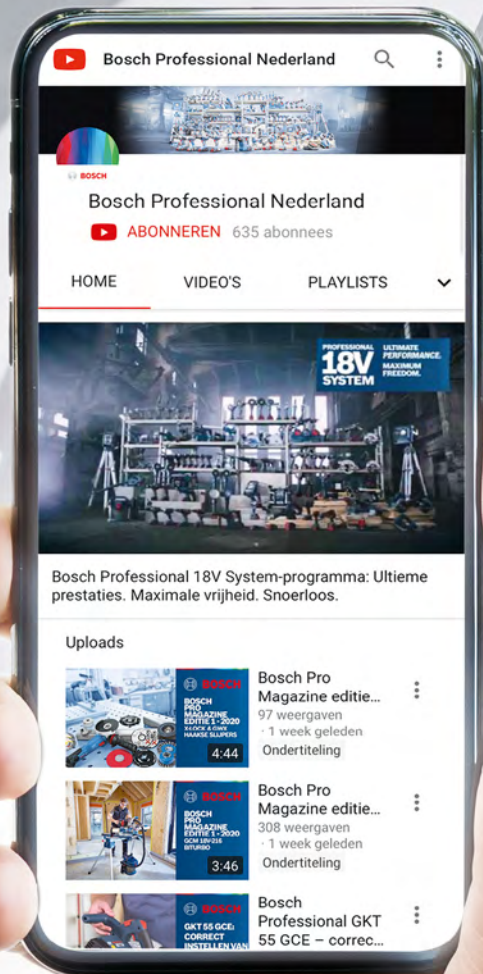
Bosch Professional Nederland

BOSCH

Bosch Professional Nederland

ABONNEREN 635 abonnees

HOME VIDEO'S PLAYLISTS

PROFESSIONAL 18V SYSTEM ULTIMATE PERFORMANCE. MAXIMUM FREEDOM.

Bosch Professional 18V System-programma: Ultieme prestaties. Maximale vrijheid. Snoerloos.

Uploads

BOSCH PRO MAGAZINE EDITIE 1 - 2020 X-LOCK & GWX HAAKSE SLIJPERS 4:44

Bosch Pro Magazine editie...
97 weergaven
· 1 week geleden
Ondertiteling

BOSCH PRO MAGAZINE EDITIE 1 - 2020 GCM 18V-216 BITURBO 3:46

Bosch Pro Magazine editie...
308 weergaven
· 1 week geleden
Ondertiteling

BOSCH GKT 55 GCE: CORRECT INSTELLEN VAN

Bosch Professional GKT 55 GCE – correc...